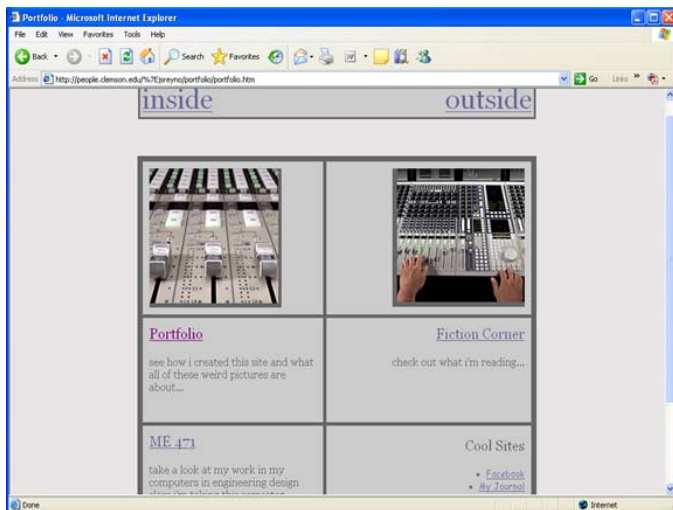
Portfolio - Microsoft Internet Explorer

File Edit View Favorites Tools Help

Back Search Favorites

Address http://people.clemson.edu/%7Ejsreyno/portfolio/portfolio.htm Go Links

inside outside

Portfolio

see how i created this site and what all of these weird pictures are about...

Fiction Corner

check out what i'm reading...

ME 471

take a look at my work in my computers in engineering design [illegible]

Cool Sites

• Facebook
• My Journal

Done Internet